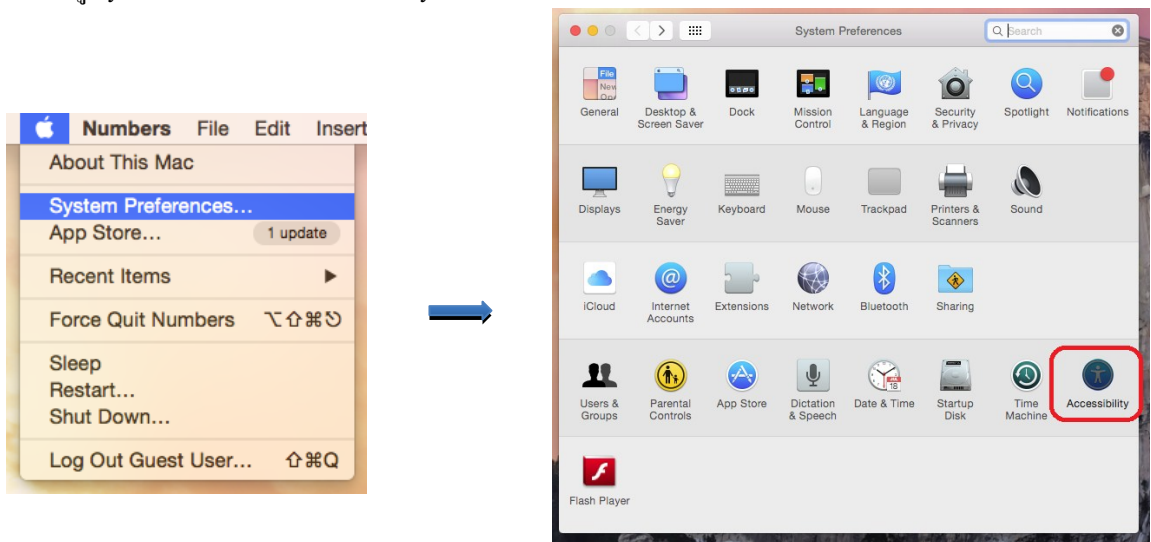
Numbers File Edit Insert

About This Mac

System Preferences...

App Store... 1 update

Recent Items ▶

Force Quit Numbers ⌥⇧⌘⎋

Sleep

Restart...

Shut Down...

Log Out Guest User... ⇧⌘Q

System Preferences

Search

General

Desktop & Screen Saver

Dock

Mission Control

Language & Region

Security & Privacy

Spotlight

Notifications

Displays

Energy Saver

Keyboard

Mouse

Trackpad

Printers & Scanners

Sound

iCloud

Internet Accounts

Extensions

Network

Bluetooth

Sharing

Users & Groups

Parental Controls

App Store

Dictation & Speech

Date & Time

Startup Disk

Time Machine

Accessibility

Flash Player